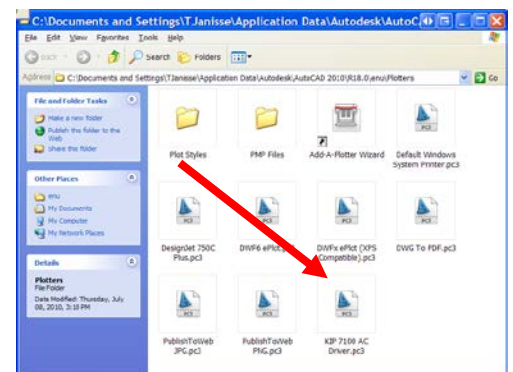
C:\Documents and Settings\TJanisse\Application Data\Autodesk\AutoC

File Edit View Favorites Tools Help

Back Search Folders

Address C:\Documents and Settings\TJanisse\Application Data\Autodesk\AutoCAD 2010\R18.0\enu\Plotters Go

File and Folder Tasks

Make a new folder

Publish this folder to the Web

Share this folder

Other Places

enu

My Documents

My Computer

My Network Places

Details

Plotters

File Folder

Date Modified: Thursday, July 08, 2010, 3:10 PM

Plot Styles

PMP Files

Add-A-Plotter Wizard

Default Windows System Printer.pc3

DesignJet 750C Plus.pc3

DWF6 ePlot.pc3

DWFx ePlot (XPS Compatible).pc3

DWG To PDF.pc3

PublishToWeb JPG.pc3

PublishToWeb PNG.pc3

KIP 7100 AC Driver.pc3